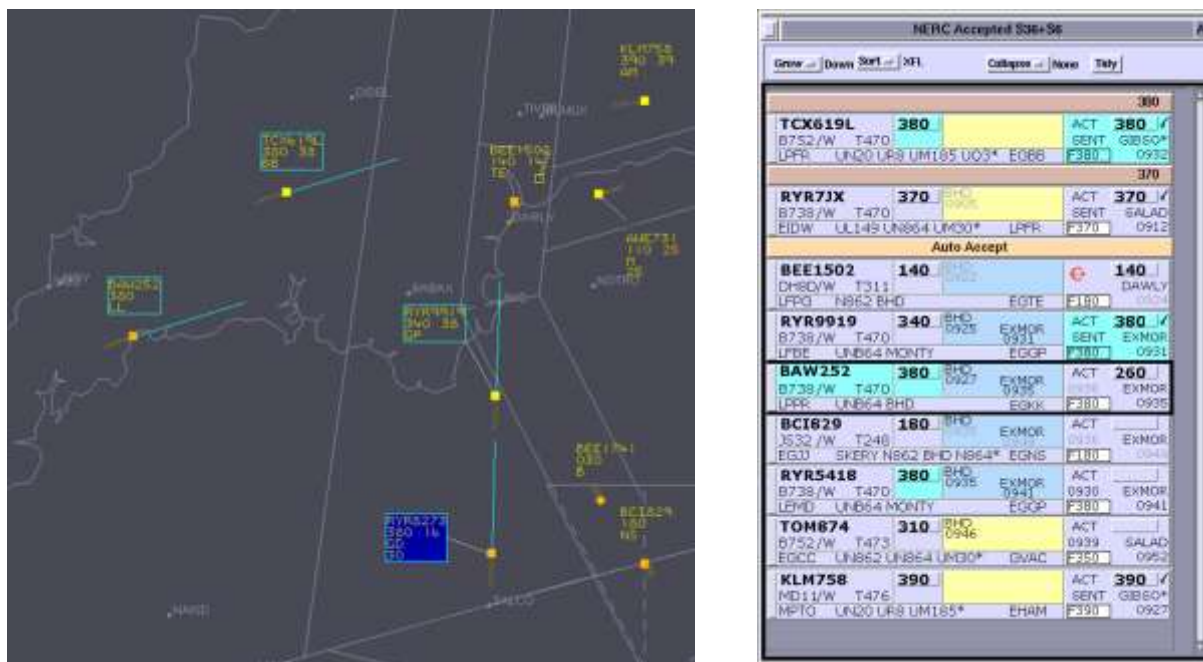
KLM758
390 39
AM

TCX619L
380 38
GB

BEE1502
140 14
TE

AWE731
110 25
M
28

BAW252
380
LL

RYR9919
340 38
GP

BEE1741
035
B

BCI829
180
NS

RYR5273
380 16
SP
ED

NERC Accepted S36+S6

Grow Down Sort XFL Collapse None Tidy

| | | | | |
|---|---|---|---|---|
| | | | | 380 |
| TCX619L B752/W T470 LPFR UN20 UR8 UM185 UQ3* EGBB | 380 | | ACT SENT F380 | 380 GIBSO* 0932 |
| | | | | 370 |
| RYR7JX B738/W T470 EIDW UL149 UN864 UM30* LPFR | 370 | BHD 0935 | ACT SENT F370 | 370 SALAD 0912 |
| Auto Accept | | | | |
| BEE1502 DH8D/W T311 LFPG N862 BHD EGTE | 140 | BHD 0932 | F180 | 140 DAWLY 0924 |
| RYR9919 B738/W T470 LFBE UN864 MONTY EGGP | 340 | BHD 0925 EXMOR 0931 | ACT SENT F380 | 380 EXMOR 0931 |
| BAW252 B738/W T470 LPPR UN864 BHD EGKK | 380 | BHD 0927 EXMOR 0935 | ACT 0936 F380 | 260 EXMOR 0935 |
| BCI829 J532/W T248 EGJJ SKERY N862 BHD N864* EGNS | 180 | BHD EXMOR | ACT 0936 F180 | EXMOR 0940 |
| RYR5418 B738/W T470 LEMD UN864 MONTY EGGP | 380 | BHD 0935 EXMOR 0941 | ACT 0936 F380 | EXMOR 0941 |
| TOM874 B752/W T473 EGCC UN862 UN864 UM30* GVAC | 310 | BHD 0946 | ACT 0939 F350 | SALAD 0952 |
| KLM758 MD11/W T476 MPTO UN20 UR8 UM185* EHAM | 390 | | ACT SENT F390 | 390 GIBSO* 0927 |